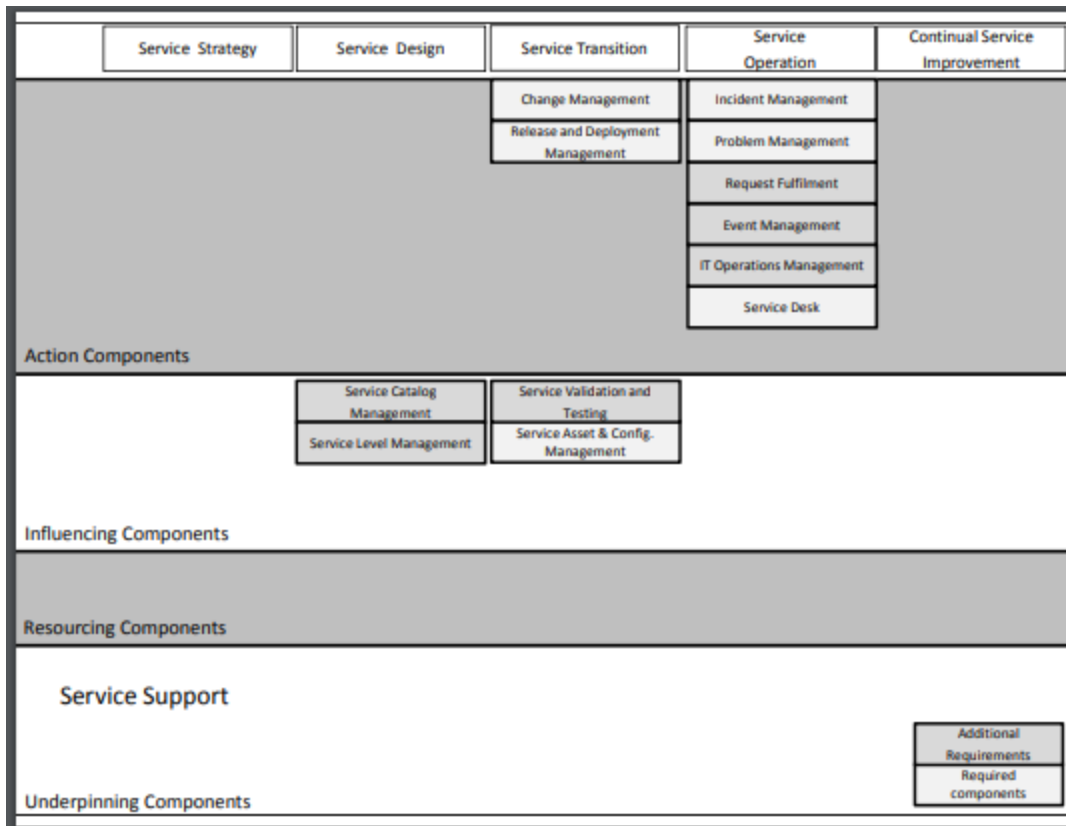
Service Strategy
Service Design
Service Transition
Service Operation
Continual Service Improvement

Change Management
Release and Deployment Management

Incident Management
Problem Management
Request Fulfilment
Event Management
IT Operations Management
Service Desk

Action Components

Service Catalog Management
Service Level Management

Service Validation and Testing
Service Asset & Config. Management

Influencing Components

Resourcing Components

Service Support

Additional Requirements
Required components

Underpinning Components